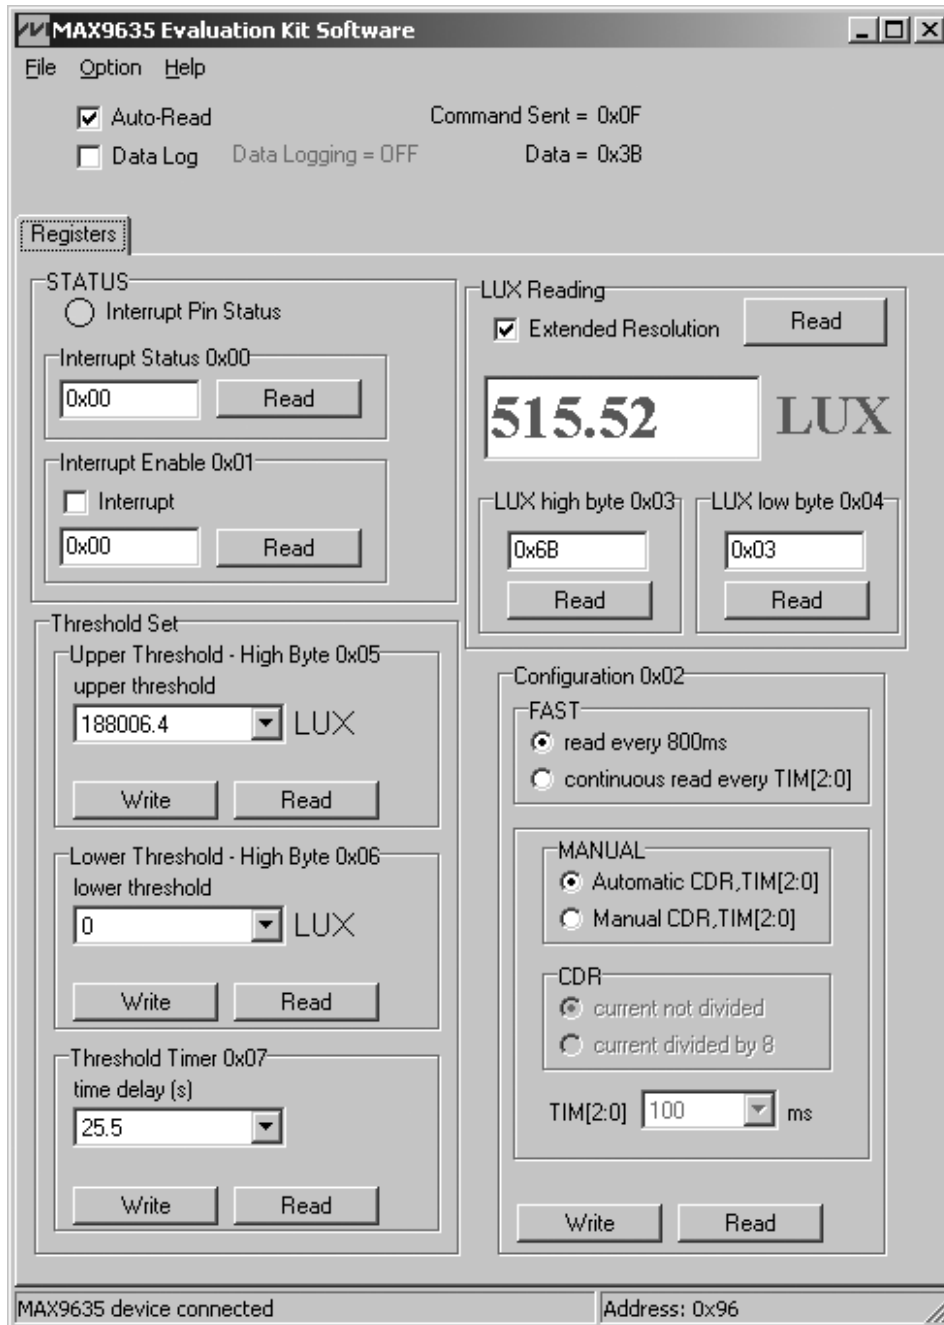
MAX9635 Evaluation Kit Software

File Option Help

Auto-Read
Data Log Data Logging = OFF

Command Sent = 0x0F
Data = 0x3B

Registers

STATUS
Interrupt Pin Status
Interrupt Status 0x00
0x00 Read
Interrupt Enable 0x01
Interrupt
0x00 Read

Threshold Set
Upper Threshold - High Byte 0x05
upper threshold
188006.4 LUX
Write Read
Lower Threshold - High Byte 0x06
lower threshold
0 LUX
Write Read
Threshold Timer 0x07
time delay (s)
25.5
Write Read

LUX Reading
Extended Resolution Read
515.52 LUX
LUX high byte 0x03
0x6B
Read
LUX low byte 0x04
0x03
Read

Configuration 0x02
FAST
read every 800ms
continuous read every TIM[2:0]
MANUAL
Automatic CDR,TIM[2:0]
Manual CDR,TIM[2:0]
CDR
current not divided
current divided by 8
TIM[2:0] 100 ms
Write Read

MAX9635 device connected
Address: 0x96